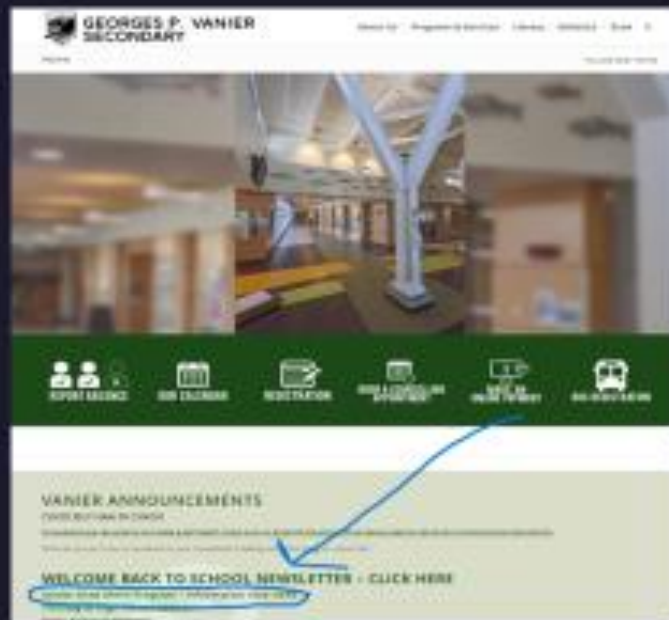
GEORGES P. VANIER SECONDARY

About Us · Programs & Services · Library · Athletics · Book · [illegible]

Home

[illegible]

REPORT ABSENCE

OUR CALENDAR

REGISTRATION

BOOK A COUNSELLING APPOINTMENT

SAFE ARRIVAL ONLINE PAYMENT

BUS REGISTRATION

VANIER ANNOUNCEMENTS

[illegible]

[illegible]

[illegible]

WELCOME BACK TO SCHOOL NEWSLETTER – CLICK HERE

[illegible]

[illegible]